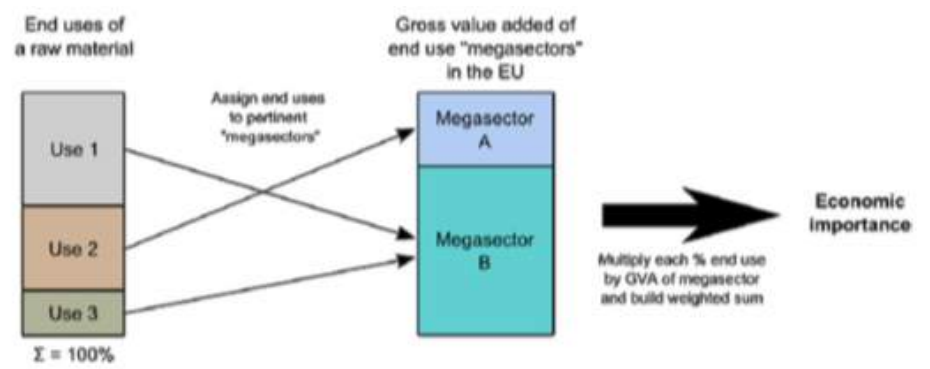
End uses of a raw material

Gross value added of end use "megasectors" in the EU

Assign end uses to pertinent "megasectors"

Use 1

Use 2

Use 3

$\Sigma = 100\%$

Megasector A

Megasector B

Multiply each % end use by GVA of megasector and build weighted sum

Economic importance